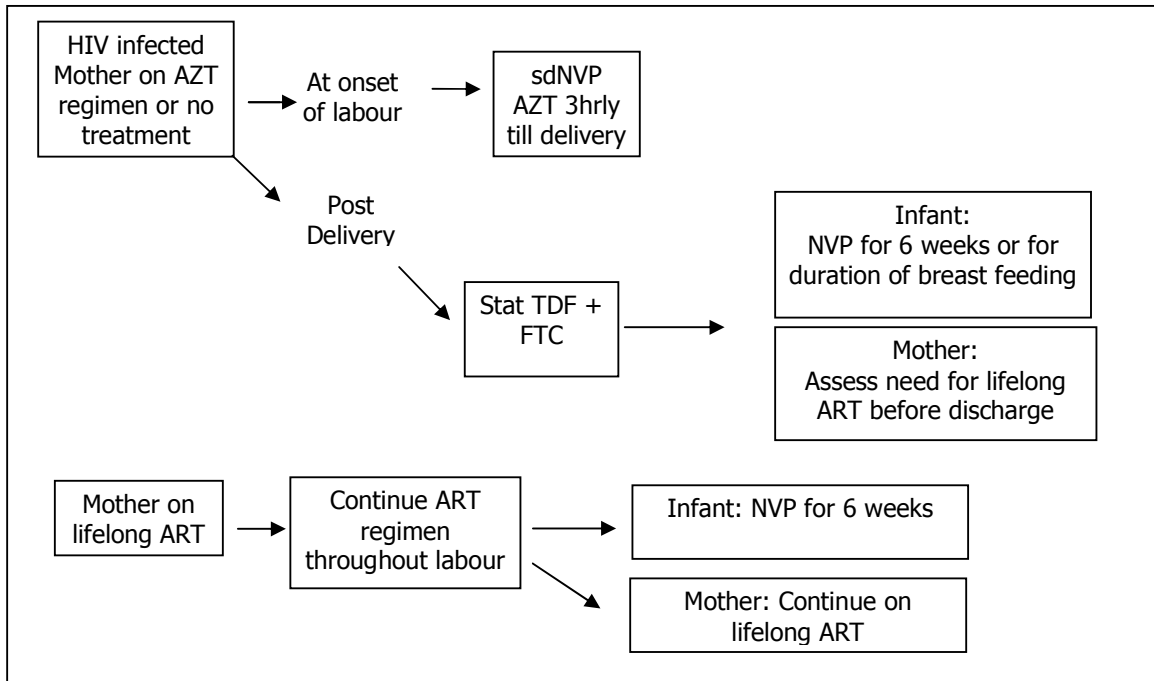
HIV infected Mother on AZT regimen or no treatment

At onset of labour

sdNVP AZT 3hrly till delivery

Post Delivery

Stat TDF + FTC

Infant: NVP for 6 weeks or for duration of breast feeding

Mother: Assess need for lifelong ART before discharge

Mother on lifelong ART

Continue ART regimen throughout labour

Infant: NVP for 6 weeks

Mother: Continue on lifelong ART